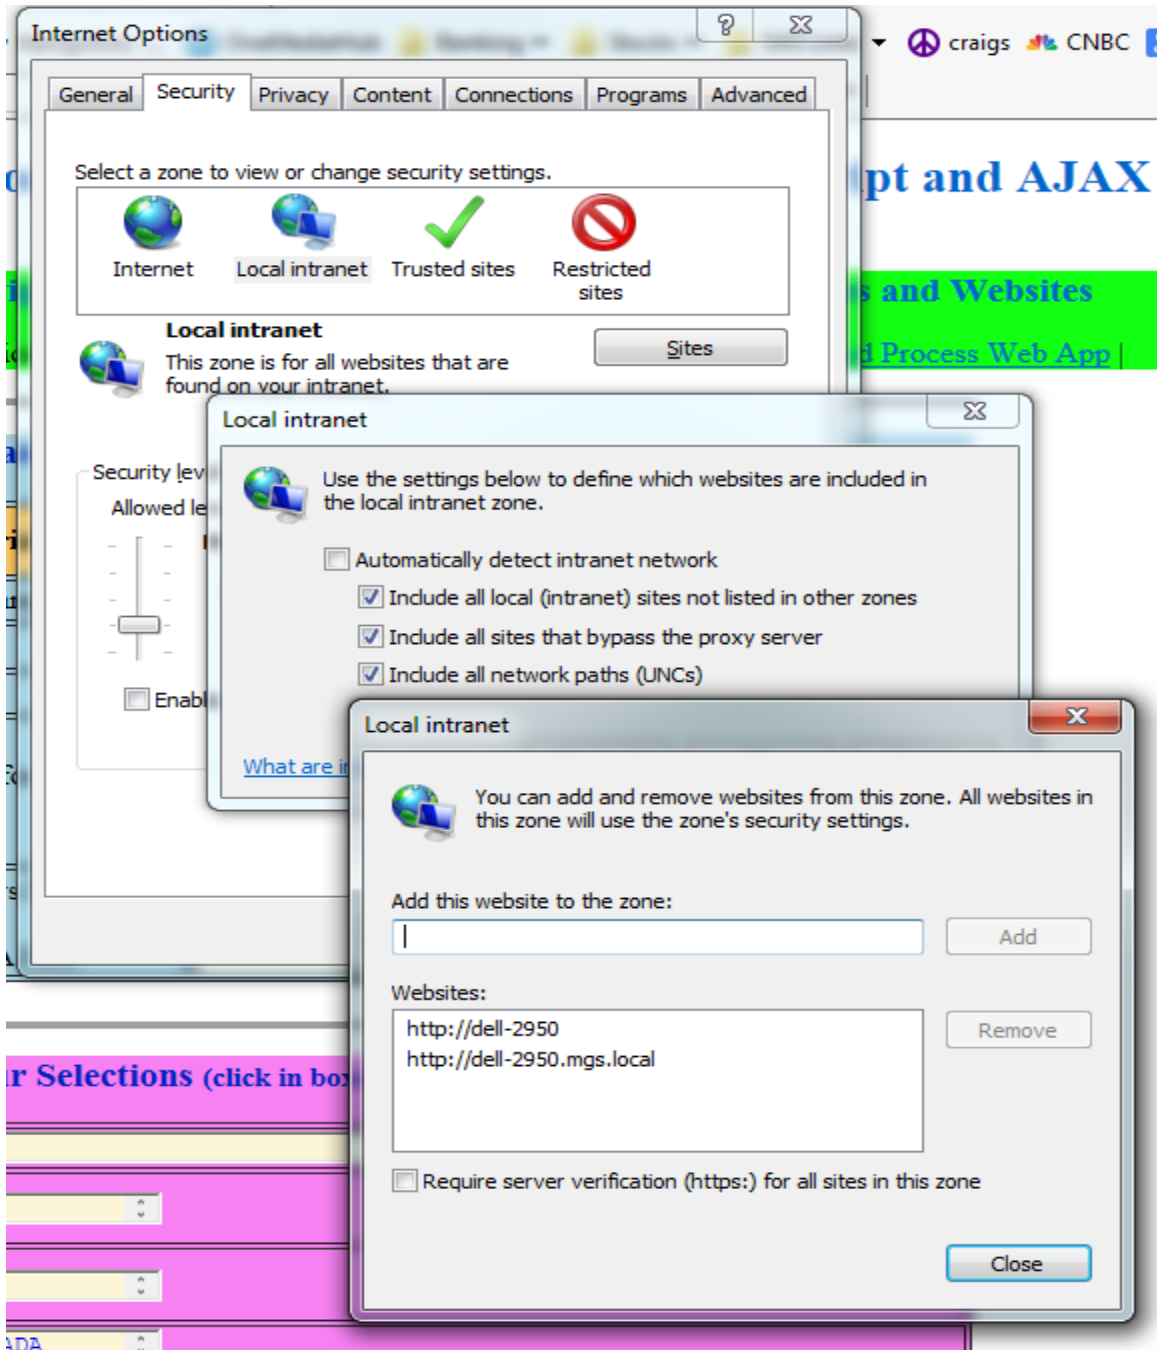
Internet Options

craigs CNBC

General | Security | Privacy | Content | Connections | Programs | Advanced

Select a zone to view or change security settings.

Internet Local intranet Trusted sites Restricted sites

Local intranet

This zone is for all websites that are found on your intranet.

Sites

Security lev

Allowed le

Enabl

pt and AJAX

s and Websites

d Process Web App |

Local intranet

Use the settings below to define which websites are included in the local intranet zone.

Automatically detect intranet network

Include all local (intranet) sites not listed in other zones

Include all sites that bypass the proxy server

Include all network paths (UNCs)

What are i

Local intranet

You can add and remove websites from this zone. All websites in this zone will use the zone's security settings.

Add this website to the zone:

Add

Websites:

http://dell-2950

http://dell-2950.mgs.local

Remove

Require server verification (https:) for all sites in this zone

Close

r Selections (click in bo

ADA